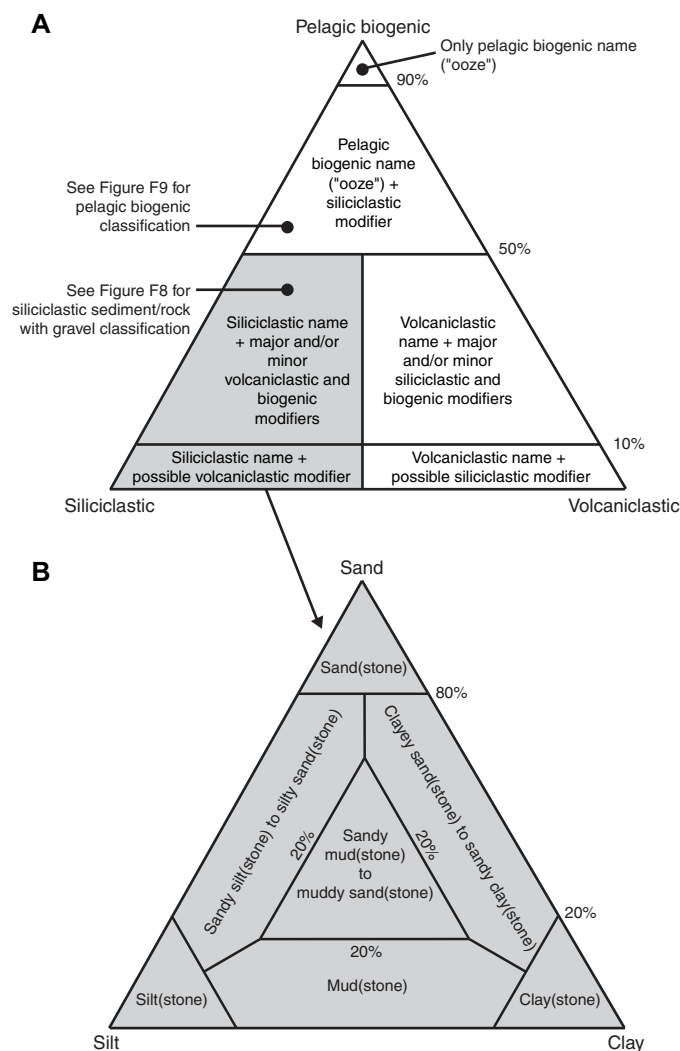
A

Pelagic biogenic

Only pelagic biogenic name ("ooze")

90%

Pelagic biogenic name ("ooze") + siliciclastic modifier

See Figure F9 for pelagic biogenic classification

50%

See Figure F8 for siliciclastic sediment/rock with gravel classification

Siliciclastic name + major and/or minor volcaniclastic and biogenic modifiers

Volcaniclastic name + major and/or minor siliciclastic and biogenic modifiers

10%

Siliciclastic name + possible volcaniclastic modifier

Volcaniclastic name + possible siliciclastic modifier

Siliciclastic

Volcaniclastic

B

Sand

Sand(stone)

80%

Sandy silt(stone) to silty sand(stone)

Clayey sand(stone) to sandy clay(stone)

20%

Sandy mud(stone) to muddy sand(stone)

20%

20%

20%

Mud(stone)

Silt(stone)

Clay(stone)

Silt

Clay